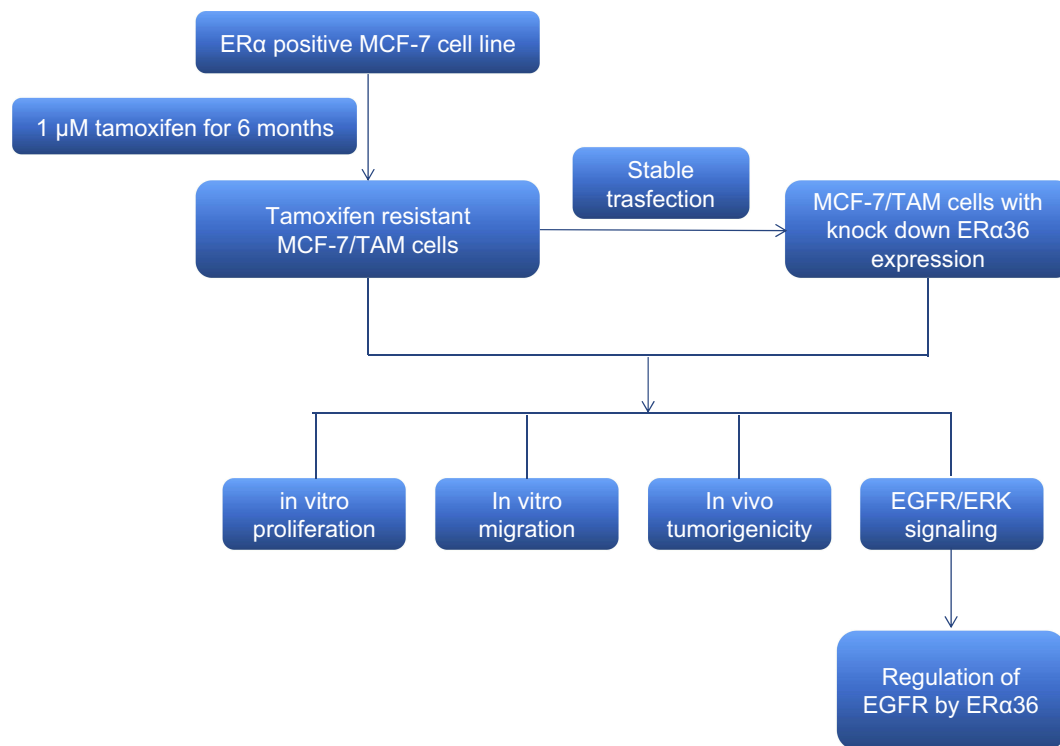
ERα positive MCF-7 cell line

1 μM tamoxifen for 6 months

Tamoxifen resistant MCF-7/TAM cells

Stable trasfection

MCF-7/TAM cells with knock down ERα36 expression

in vitro proliferation

In vitro migration

In vivo tumorigenicity

EGFR/ERK signaling

Regulation of EGFR by ERα36